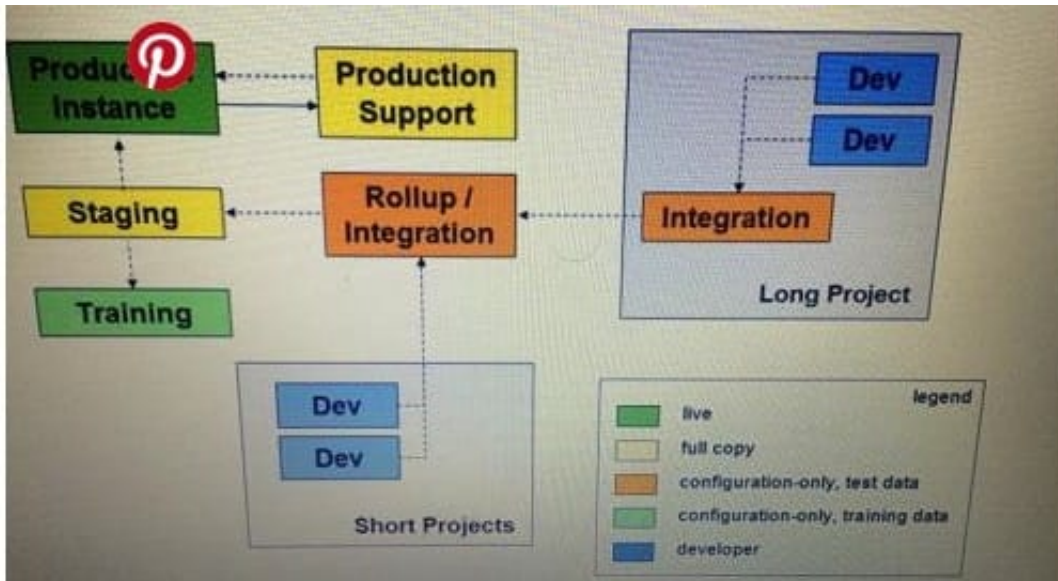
Produc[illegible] Instance

Production Support

Dev

Dev

Staging

Rollup / Integration

Integration

Long Project

Training

Dev

Dev

Short Projects

legend

live

full copy

configuration-only, test data

configuration-only, training data

developer